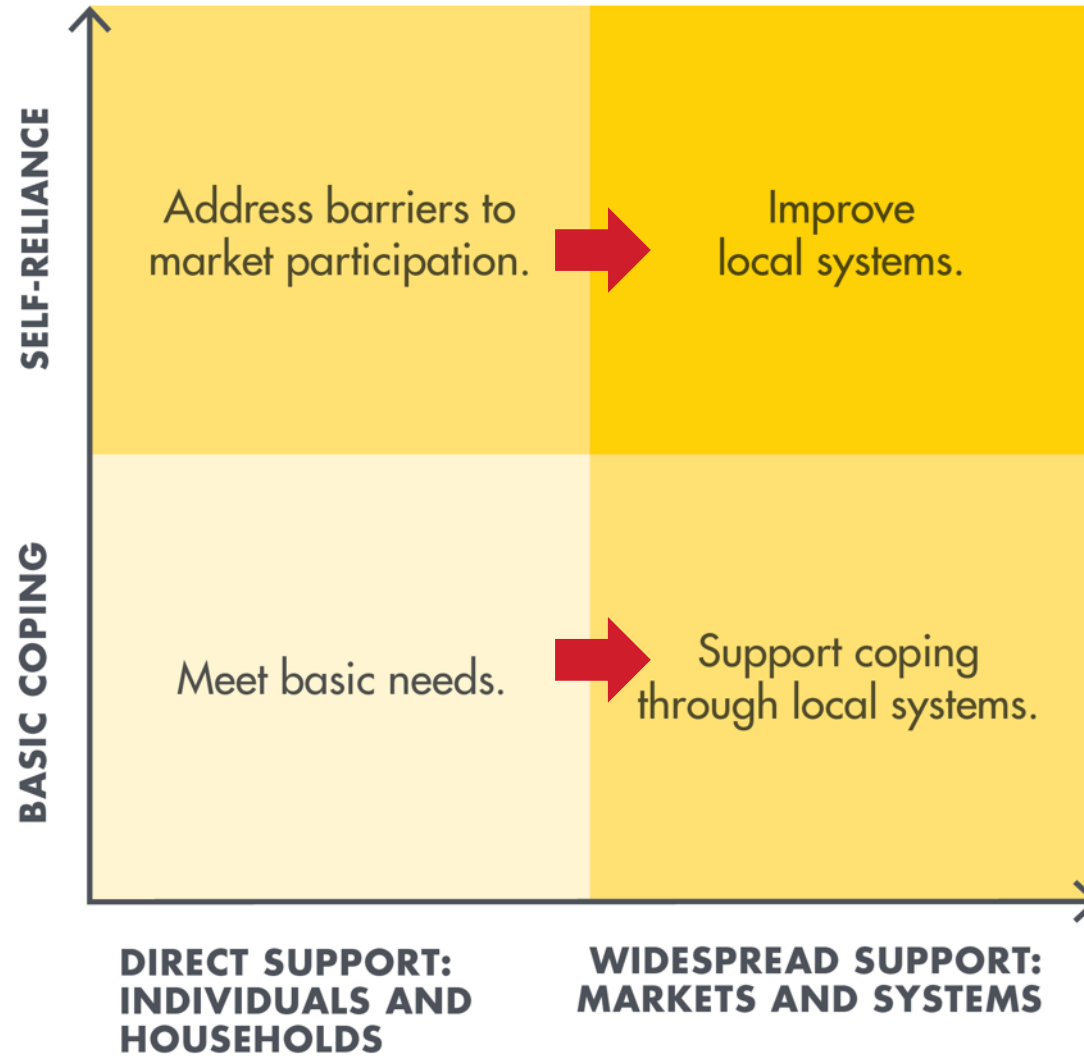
SELF-RELIANCE

BASIC COPING

Address barriers to market participation.

Improve local systems.

Meet basic needs.

Support coping through local systems.

DIRECT SUPPORT: INDIVIDUALS AND HOUSEHOLDS

WIDESPREAD SUPPORT: MARKETS AND SYSTEMS